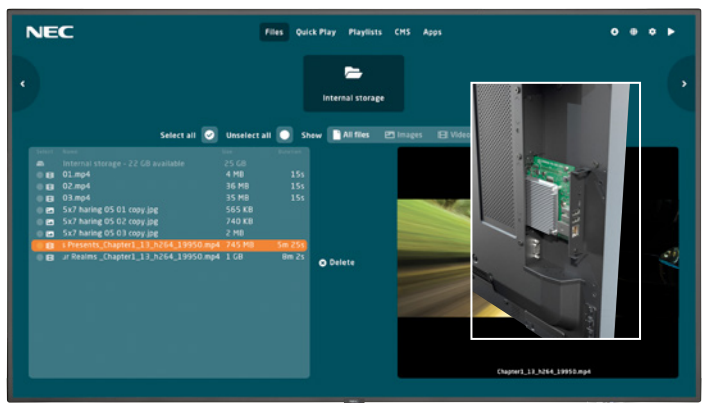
NEC

Files Quick Play Playlists CMS Apps

Internal storage

Select all Unselect all Show All files Images Video

| Select | Name | Size | Duration |
|---|---|---|---|
| | Internal storage - 22 GB available | 25 GB | |
| | 01.mp4 | 4 MB | 15s |
| | 02.mp4 | 36 MB | 15s |
| | 03.mp4 | 35 MB | 15s |
| | 5x7 haring 05 01 copy.jpg | 565 KB | |
| | 5x7 haring 05 02 copy.jpg | 740 KB | |
| | 5x7 haring 05 03 copy.jpg | 2 MB | |
| | s Presents_Chapter1_13_h264_19950.mp4 | 745 MB | 5m 25s |
| | .ur Realms _Chapter1_13_h264_19950.mp4 | 1 GB | 8m 2s |

Delete

Chapter1_13_h264_19950.mp4